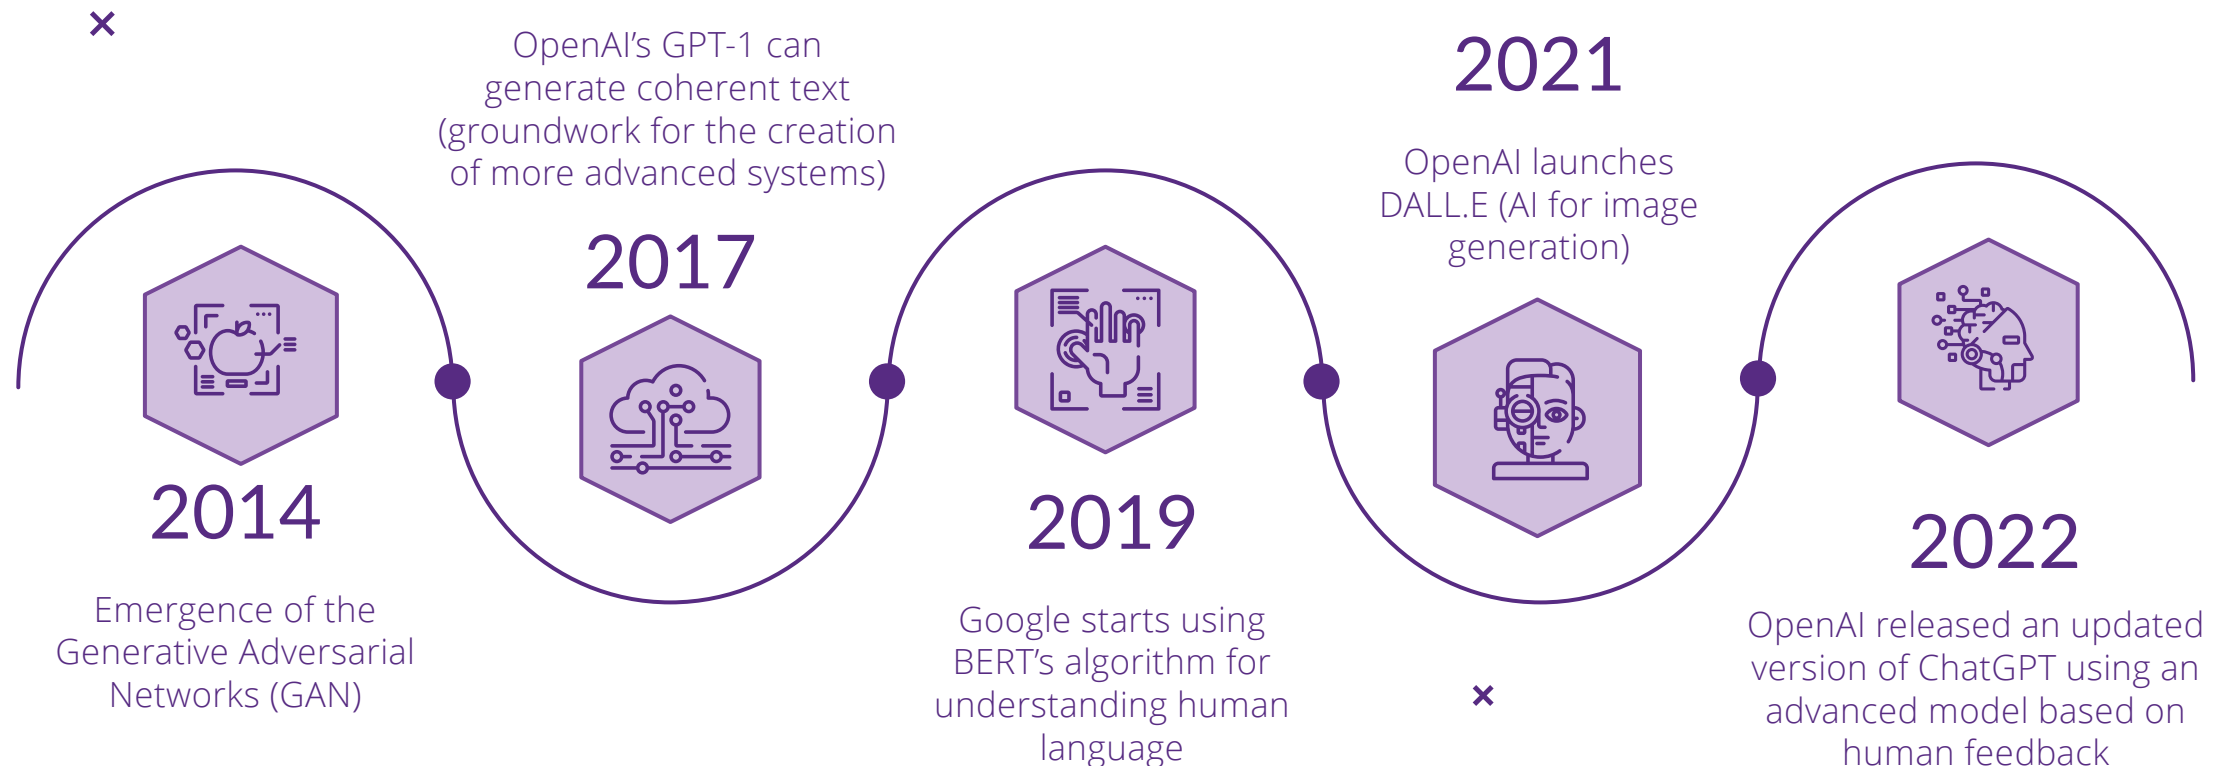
2014

Emergence of the Generative Adversarial Networks (GAN)

2017

OpenAI's GPT-1 can generate coherent text (groundwork for the creation of more advanced systems)

2019

Google starts using BERT's algorithm for understanding human language

2021

OpenAI launches DALL.E (AI for image generation)

2022

OpenAI released an updated version of ChatGPT using an advanced model based on human feedback